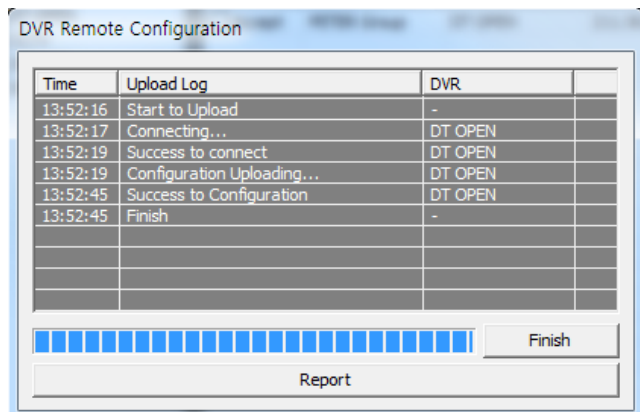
DVR Remote Configuration

| Time | Upload Log | DVR |
|---|---|---|
| 13:52:16 | Start to Upload | - |
| 13:52:17 | Connecting... | DT OPEN |
| 13:52:19 | Success to connect | DT OPEN |
| 13:52:19 | Configuration Uploading... | DT OPEN |
| 13:52:45 | Success to Configuration | DT OPEN |
| 13:52:45 | Finish | - |

Finish

Report